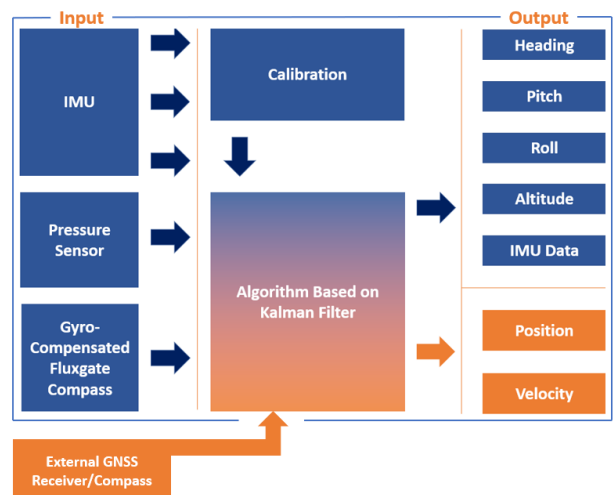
Input

Output

IMU

Pressure Sensor

Gyro-Compensated Fluxgate Compass

Calibration

Algorithm Based on Kalman Filter

Heading

Pitch

Roll

Altitude

IMU Data

Position

Velocity

External GNSS Receiver/Compass